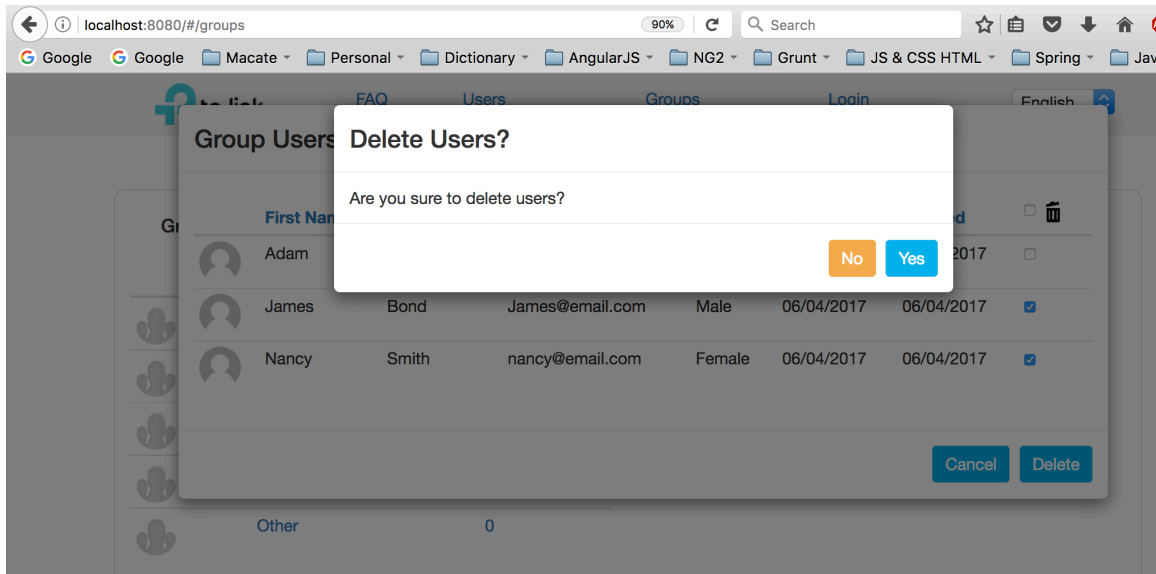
localhost:8080/#/groups
90%
Search

Google
Google
Macate
Personal
Dictionary
AngularJS
NG2
Grunt
JS & CSS HTML
Spring
Jav

FAQ
Users
Groups
Login
English

Group Users

Gr

First Nam

d

Adam
2017

James
Bond
James@email.com
Male
06/04/2017
06/04/2017

Nancy
Smith
nancy@email.com
Female
06/04/2017
06/04/2017

Cancel
Delete

Other
0

Delete Users?

Are you sure to delete users?

No
Yes